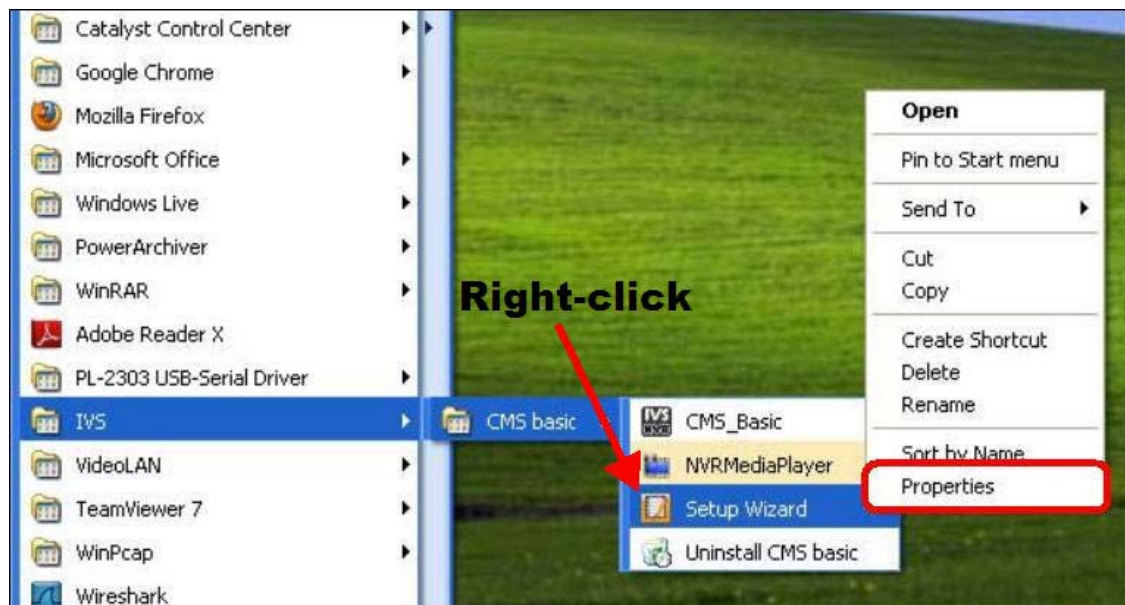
Catalyst Control Center
Google Chrome
Mozilla Firefox
Microsoft Office
Windows Live
PowerArchiver
WinRAR
Adobe Reader X
PL-2303 USB-Serial Driver
IVS
VideoLAN
TeamViewer 7
WinPcap
Wireshark

CMS basic

CMS_Basic
NVRMediaPlayer
Setup Wizard
Uninstall CMS basic

Right-click

Open
Pin to Start menu
Send To
Cut
Copy
Create Shortcut
Delete
Rename
Sort by Name
Properties